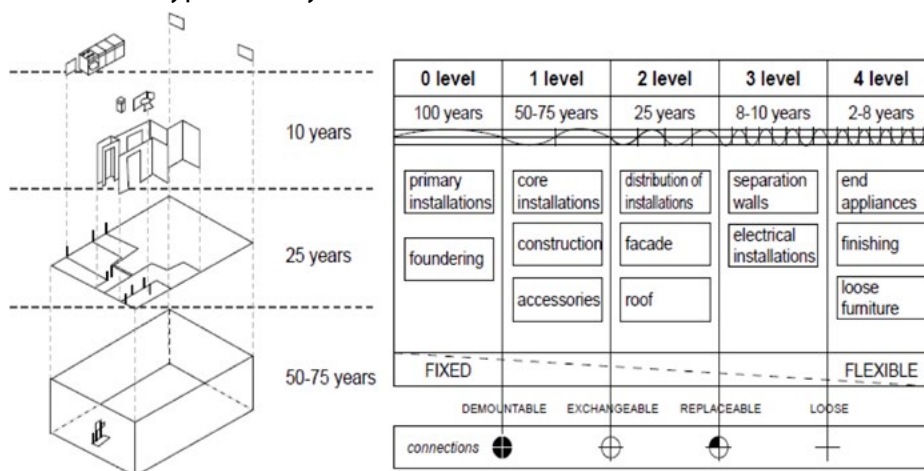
10 years

25 years

50-75 years

| 0 level | 1 level | 2 level | 3 level | 4 level |
|---|---|---|---|---|
| 100 years | 50-75 years | 25 years | 8-10 years | 2-8 years |
| primary installations | core installations | distribution of installations | separation walls | end appliances |
| foundering | construction | facade | electrical installations | finishing |
| | accessories | roof | | loose furniture |

FIXED

FLEXIBLE

DEMOUNTABLE EXCHANGEABLE REPLACEABLE LOOSE

connections